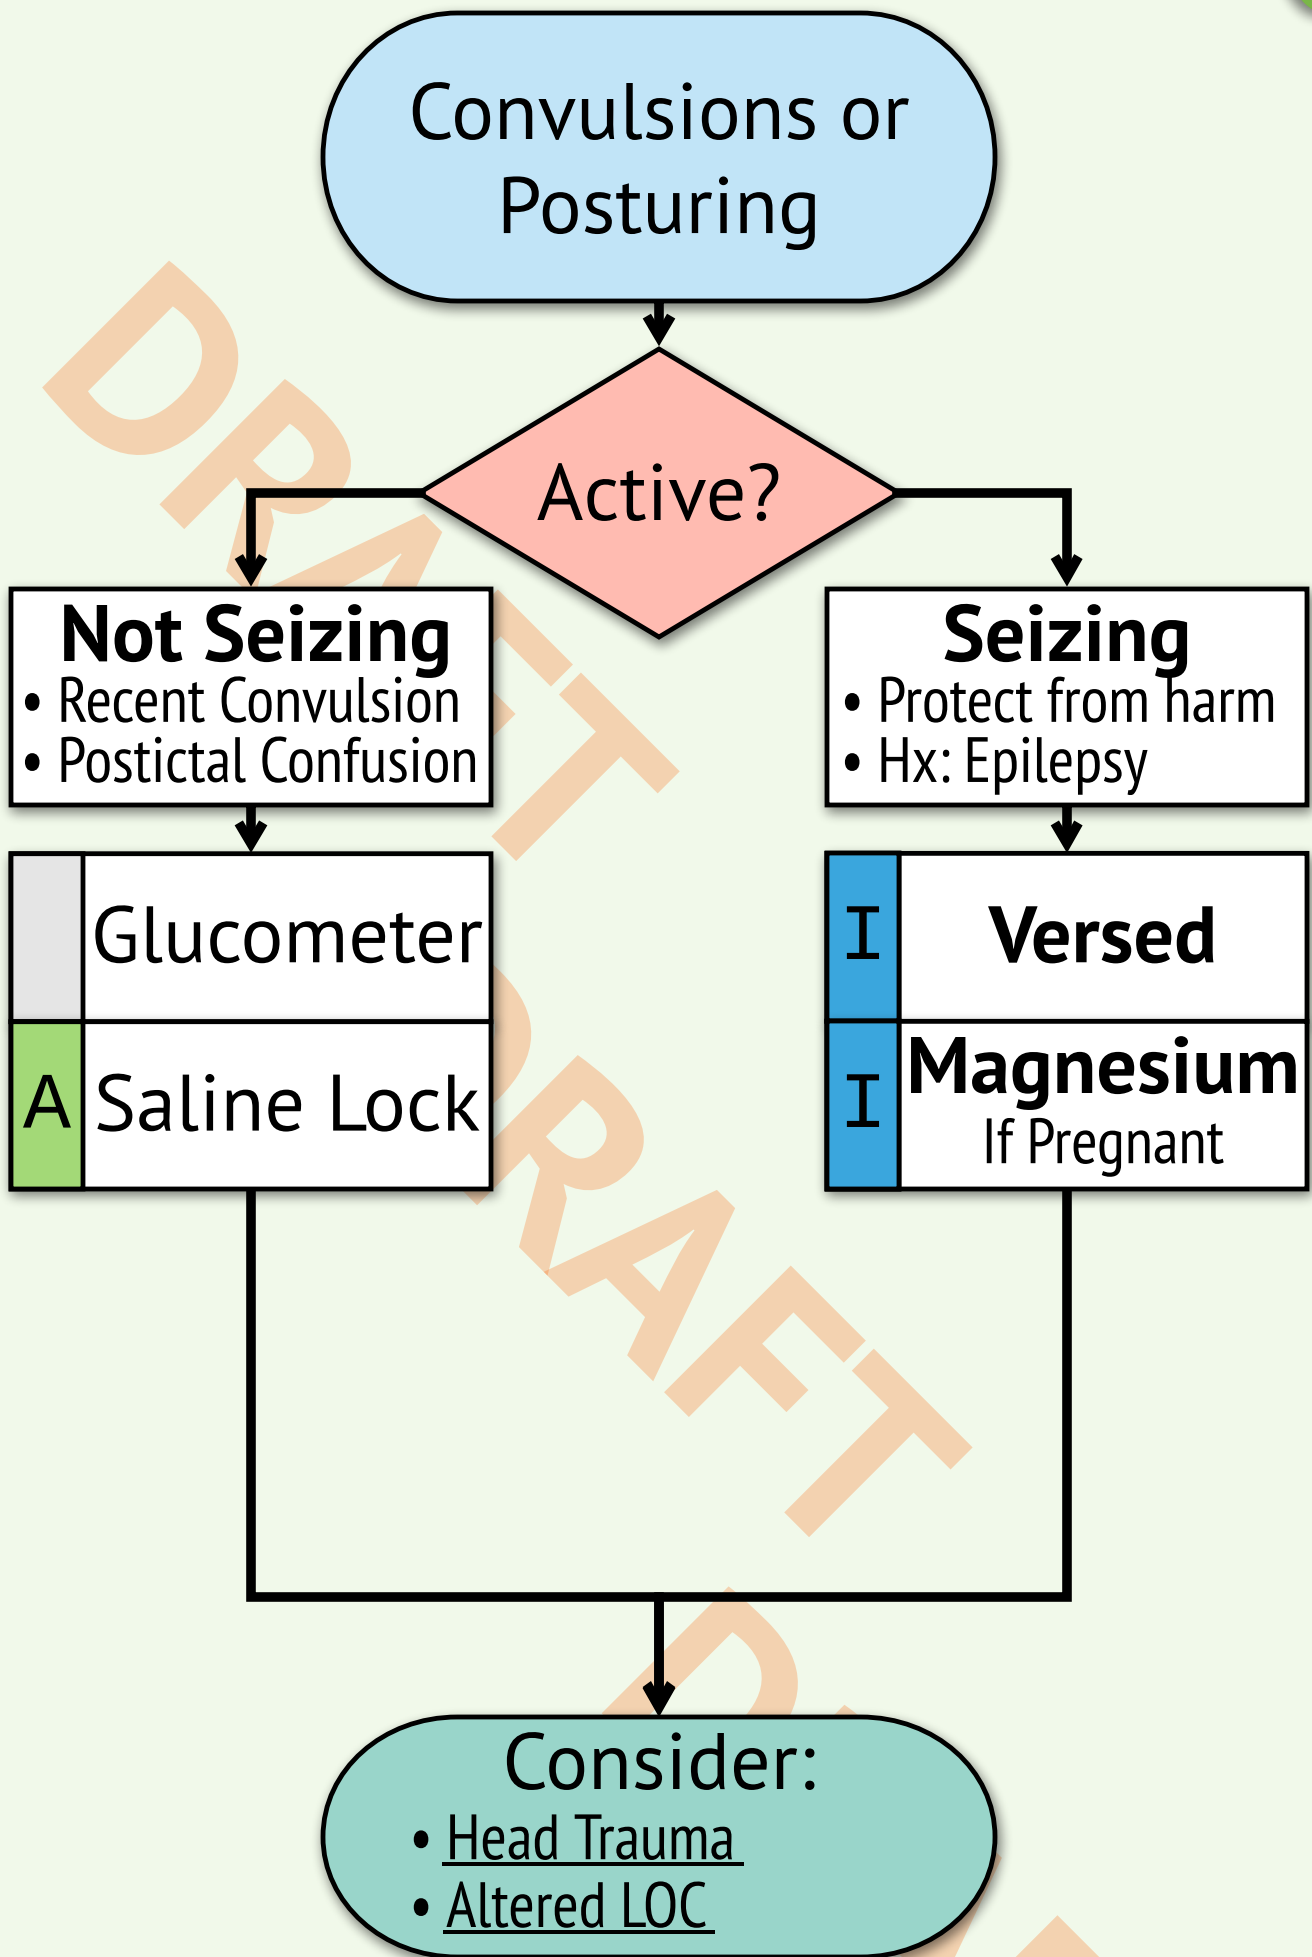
Convulsions or Posturing

Active?

**Not Seizing**
• Recent Convulsion
• Postictal Confusion

Glucometer

A Saline Lock

**Seizing**
• Protect from harm
• Hx: Epilepsy

I **Versed**

I **Magnesium**
If Pregnant

Consider:
• Head Trauma
• Altered LOC

DRAFT
DRAFT